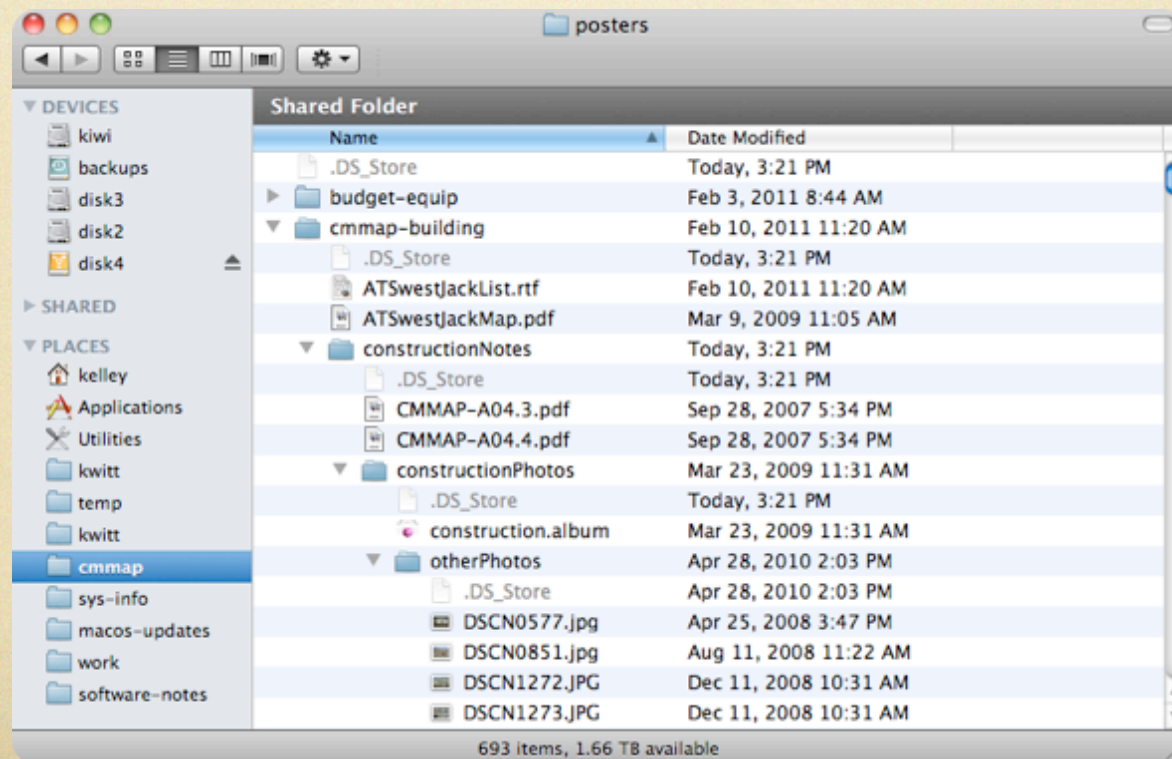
posters

DEVICES
kiwi
backups
disk3
disk2
disk4

SHARED

PLACES
kelley
Applications
Utilities
kwitt
temp
kwitt
cmmap
sys-info
macos-updates
work
software-notes

Shared Folder

| Name | Date Modified |
|---|---|
| .DS_Store | Today, 3:21 PM |
| budget-equip | Feb 3, 2011 8:44 AM |
| cmmap-building | Feb 10, 2011 11:20 AM |
| .DS_Store | Today, 3:21 PM |
| ATSwestJackList.rtf | Feb 10, 2011 11:20 AM |
| ATSwestJackMap.pdf | Mar 9, 2009 11:05 AM |
| constructionNotes | Today, 3:21 PM |
| .DS_Store | Today, 3:21 PM |
| CMMAP-A04.3.pdf | Sep 28, 2007 5:34 PM |
| CMMAP-A04.4.pdf | Sep 28, 2007 5:34 PM |
| constructionPhotos | Mar 23, 2009 11:31 AM |
| .DS_Store | Today, 3:21 PM |
| construction.album | Mar 23, 2009 11:31 AM |
| otherPhotos | Apr 28, 2010 2:03 PM |
| .DS_Store | Apr 28, 2010 2:03 PM |
| DSCN0577.jpg | Apr 25, 2008 3:47 PM |
| DSCN0851.jpg | Aug 11, 2008 11:22 AM |
| DSCN1272.JPG | Dec 11, 2008 10:31 AM |
| DSCN1273.JPG | Dec 11, 2008 10:31 AM |

693 items, 1.66 TB available